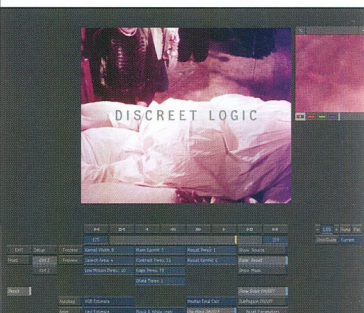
DISCREET LOGIC

Exit
Setup
Frames
Preview
Kernel Width 8
Search Area 4
Low Motion Thres. 10
Main Factor 1
Contrast Thres. 75
Edge Thres. 70
Shake Thres. 1
Repair Thres. 1
Repair Factor 1
Show Source
Show Result
Show Mask
Reset
Analysis
Median Kind Tab
Dustbuster On/Off
Show Mask On/OFF
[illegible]
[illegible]
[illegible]
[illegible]
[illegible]
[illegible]
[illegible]
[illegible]
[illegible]
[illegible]
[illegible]
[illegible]
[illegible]
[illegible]
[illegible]
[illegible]
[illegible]
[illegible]
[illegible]
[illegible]
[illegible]